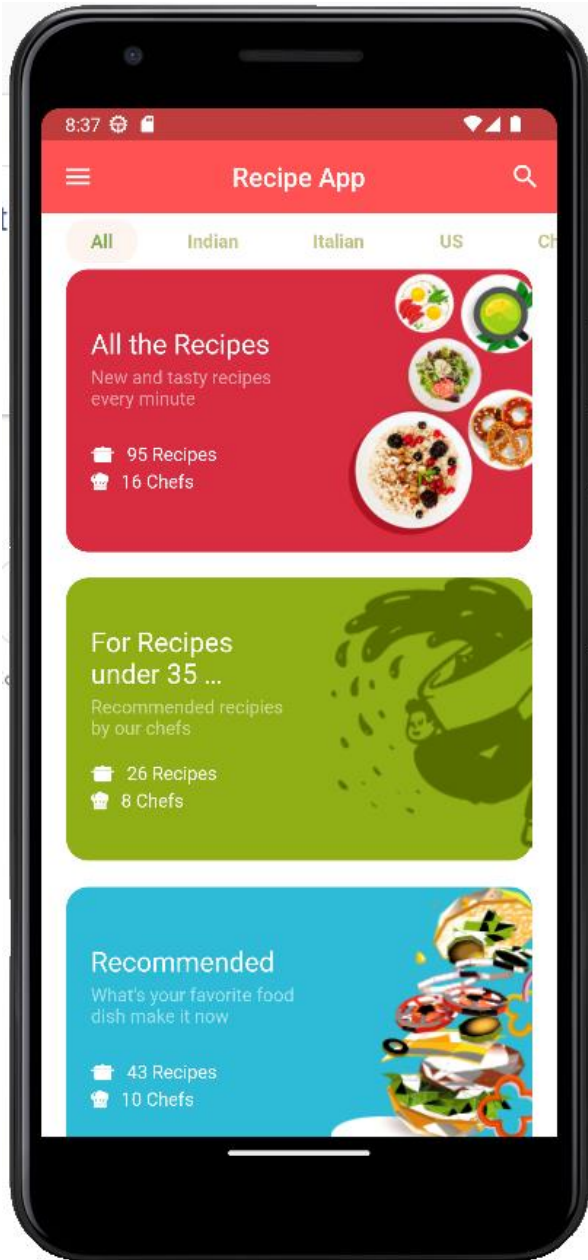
8:37

Recipe App

All Indian Italian US Ch

All the Recipes
New and tasty recipes every minute

95 Recipes
16 Chefs

For Recipes under 35 ...
Recommended recipies by our chefs

26 Recipes
8 Chefs

Recommended
What's your favorite food dish make it now

43 Recipes
10 Chefs